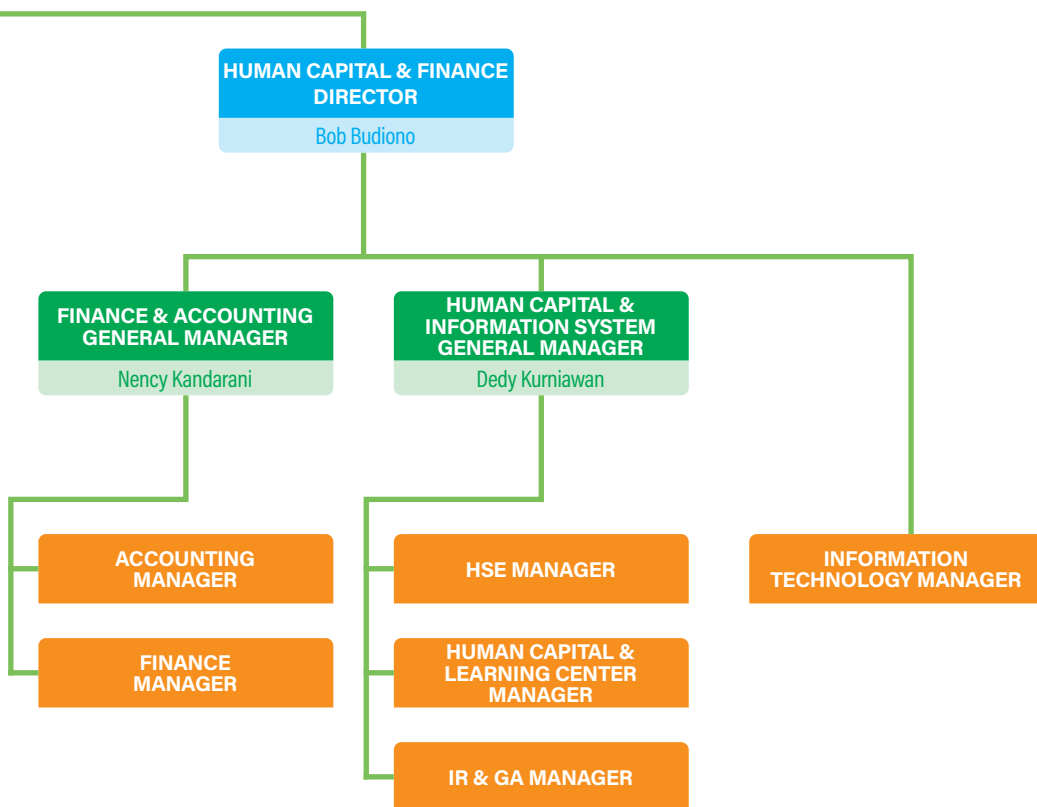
HUMAN CAPITAL & FINANCE DIRECTOR
Bob Budiono

FINANCE & ACCOUNTING GENERAL MANAGER
Nency Kandarani

HUMAN CAPITAL & INFORMATION SYSTEM GENERAL MANAGER
Dedy Kurniawan

ACCOUNTING MANAGER

FINANCE MANAGER

HSE MANAGER

HUMAN CAPITAL & LEARNING CENTER MANAGER

IR & GA MANAGER

INFORMATION TECHNOLOGY MANAGER